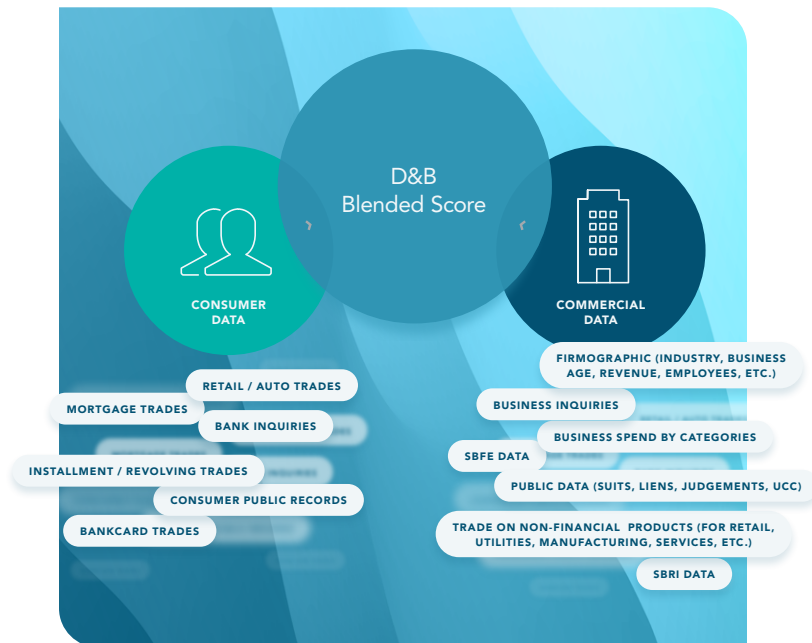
D&B
Blended Score

CONSUMER
DATA

COMMERCIAL
DATA

RETAIL / AUTO TRADES

MORTGAGE TRADES

BANK INQUIRIES

INSTALLMENT / REVOLVING TRADES

CONSUMER PUBLIC RECORDS

BANKCARD TRADES

FIRMOGRAPHIC (INDUSTRY, BUSINESS AGE, REVENUE, EMPLOYEES, ETC.)

BUSINESS INQUIRIES

BUSINESS SPEND BY CATEGORIES

SBFE DATA

PUBLIC DATA (SUITS, LIENS, JUDGEMENTS, UCC)

TRADE ON NON-FINANCIAL PRODUCTS (FOR RETAIL, UTILITIES, MANUFACTURING, SERVICES, ETC.)

SBRI DATA